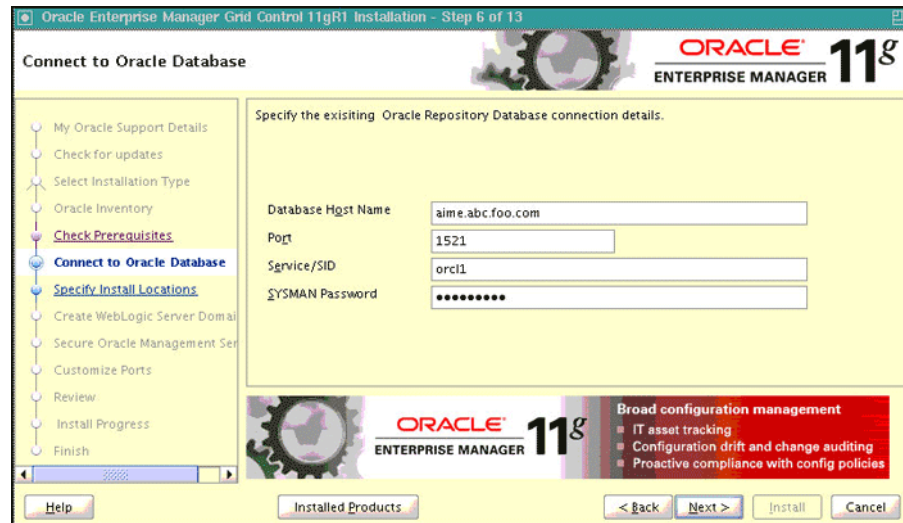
Oracle Enterprise Manager Grid Control 11gR1 Installation - Step 6 of 13

Connect to Oracle Database

ORACLE
ENTERPRISE MANAGER 11g

My Oracle Support Details
Check for updates
Select Installation Type
Oracle Inventory
Check Prerequisites
Connect to Oracle Database
Specify Install Locations
Create WebLogic Server Domai
Secure Oracle Management Ser
Customize Ports
Review
Install Progress
Finish

Specify the exisiting Oracle Repository Database connection details.

Database Host Name aime.abc.foo.com
Port 1521
Service/SID orcl1
SYSMAN Password ●●●●●●●●●

ORACLE
ENTERPRISE MANAGER 11g

Broad configuration management
IT asset tracking
Configuration drift and change auditing
Proactive compliance with config policies

Help
Installed Products
< Back
Next >
Install
Cancel